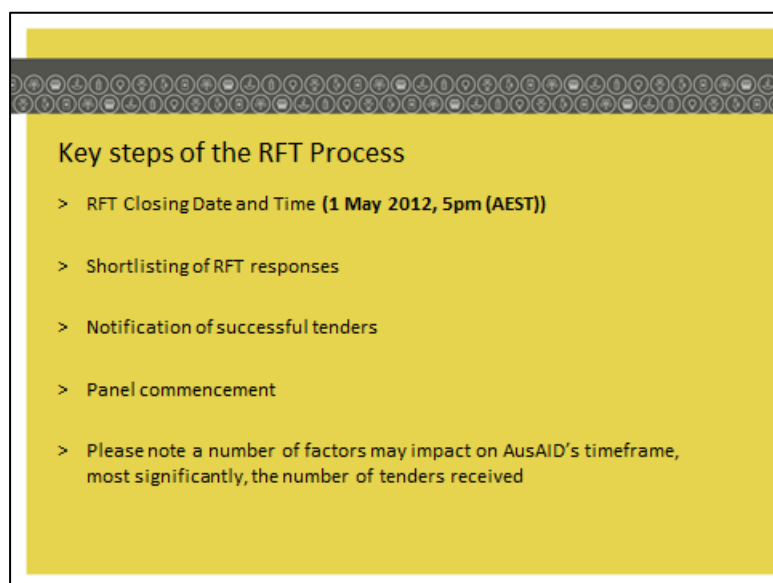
Key steps of the RFT Process

> RFT Closing Date and Time **(1 May 2012, 5pm (AEST))**

> Shortlisting of RFT responses

> Notification of successful tenders

> Panel commencement

> Please note a number of factors may impact on AusAID's timeframe, most significantly, the number of tenders received